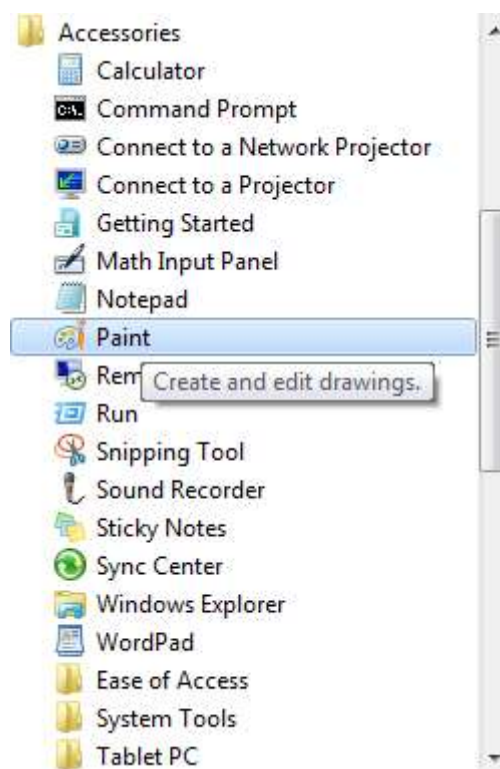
Accessories
Calculator
C:\_ Command Prompt
Connect to a Network Projector
Connect to a Projector
Getting Started
Math Input Panel
Notepad
Paint
Rem Create and edit drawings.
Run
Snipping Tool
Sound Recorder
Sticky Notes
Sync Center
Windows Explorer
WordPad
Ease of Access
System Tools
Tablet PC